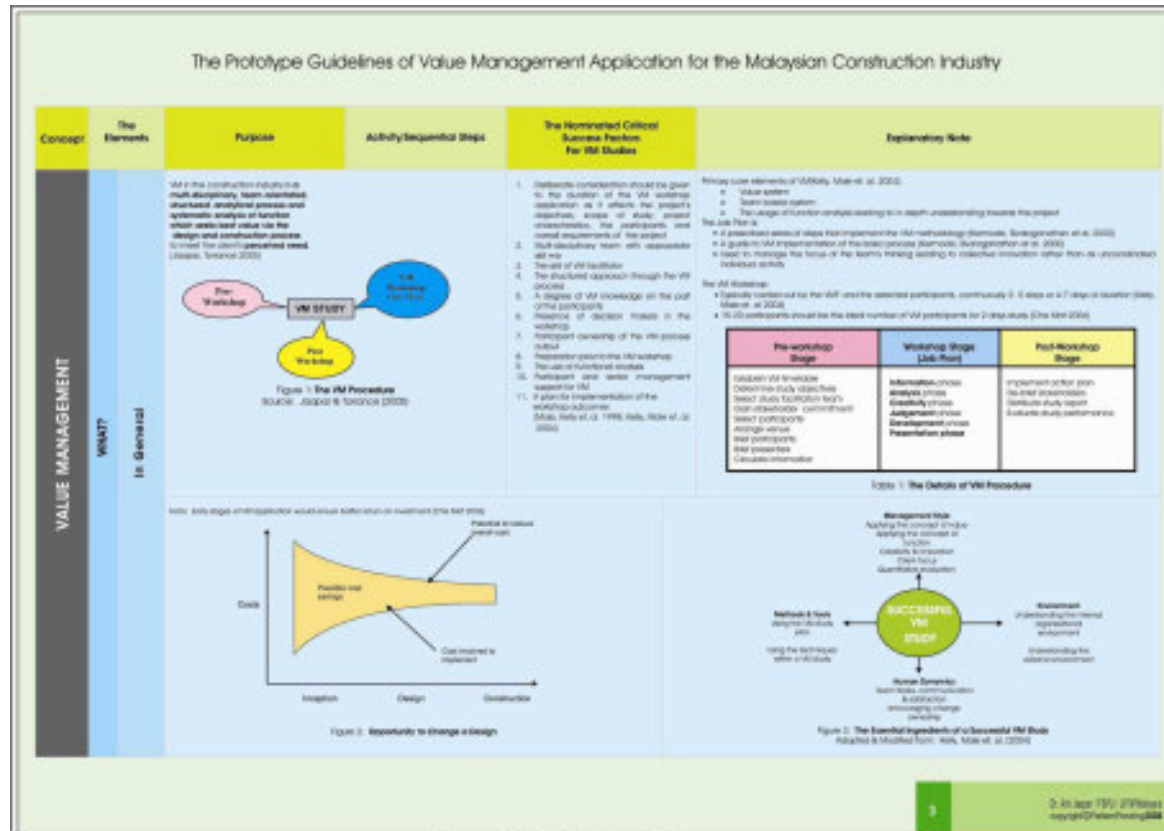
The Prototype Guidelines of Value Management Application for the Malaysian Construction Industry

| Concept | The Elements | Purpose | Activity/Sequential Steps | The Nominated Critical Success Factors For VM Studies | Explanatory Note |
|---|---|---|---|---|---|
| VALUE MANAGEMENT | WHAT? In General | VM in the construction industry is a multi-disciplinary, team-orientated, structured, analytical process and systematic analysis of function which seeks best value via the design and construction process to meet the client's perceived need. (Jaapar, Torrance 2005) | | 1. Deliberate consideration should be given to the duration of the VM workshop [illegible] 2. Multi-disciplinary team with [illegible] 3. The skill of VM facilitator 4. The structured approach through the VM process 5. A degree of VM knowledge on the part of the participants 6. Presence of decision makers in the workshop 7. Participant ownership of the VM process output 8. Preparation prior to the VM workshop 9. The use of functional analysis 10. Participant and senior management support for VM 11. A plan for implementation of the workshop outcomes (Male, Kelly et al. 1998; Kelly, Male et al. 2004) | Primary core elements of VM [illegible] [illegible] The VM Workshop: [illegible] |

Pre-Workshop
VM STUDY
VM Workshop (Job Plan)
Post Workshop

Figure 1: The VM Procedure
Source: Jaapar & Torrance (2005)

| Pre-workshop Stage | Workshop Stage (Job Plan) | Post-Workshop Stage |
|---|---|---|
| Establish VM timetable<br>Determine study objectives<br>Select study facilitation team<br>Gain stakeholder commitment<br>Select participants<br>Arrange venue<br>Brief participants<br>Brief presenters<br>Circulate information | Information phase<br>Analysis phase<br>Creativity phase<br>Judgement phase<br>Development phase<br>Presentation phase | Implement action plan<br>De-brief presentation<br>Distribute study report<br>Evaluate study performance |

Table 1: The Details of VM Procedure

Note: Early stages of VM application would ensure better return on investment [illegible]

Potential to reduce overall cost
Possible cost savings
Costs
Cost involved to implement
Inception
Design
Construction

Figure 2: Opportunity to Change a Design

Management Style
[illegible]

Methods & Tools
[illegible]

SUCCESSFUL VM STUDY

Environment
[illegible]

Human Dynamics
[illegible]

Figure 3: The Essential Ingredients of a Successful VM Study
Adopted & Modified from: Kelly, Male et al. (2004)

3

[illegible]